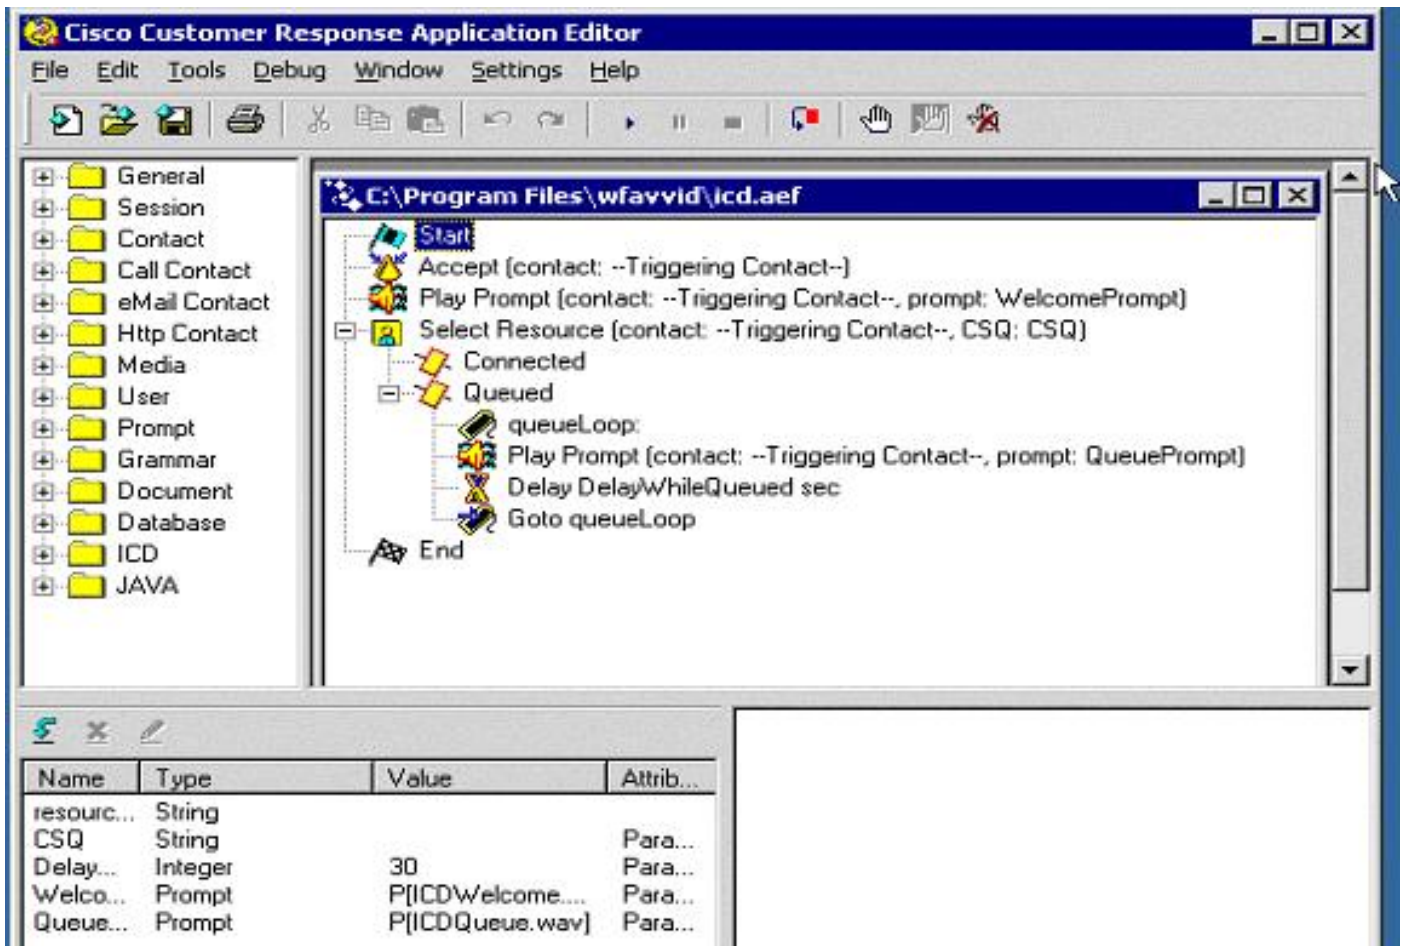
Cisco Customer Response Application Editor

File Edit Tools Debug Window Settings Help

General
Session
Contact
Call Contact
eMail Contact
Http Contact
Media
User
Prompt
Grammar
Document
Database
ICD
JAVA

C:\Program Files\wfavvid\icd.aef

Start
Accept (contact: --Triggering Contact--)
Play Prompt (contact: --Triggering Contact--, prompt: WelcomePrompt)
Select Resource (contact: --Triggering Contact--, CSQ: CSQ)
Connected
Queued
queueLoop:
Play Prompt (contact: --Triggering Contact--, prompt: QueuePrompt)
Delay DelayWhileQueued sec
Goto queueLoop
End

| Name | Type | Value | Attrib... |
|---|---|---|---|
| resourc... | String | | |
| CSQ | String | | Para... |
| Delay... | Integer | 30 | Para... |
| Welco... | Prompt | P[ICDWelcome.... | Para... |
| Queue... | Prompt | P[ICDQueue.wav] | Para... |